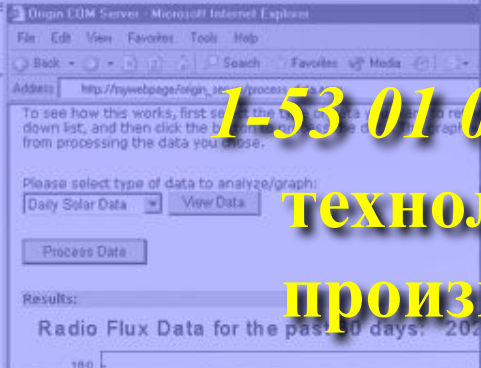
Origin COM Server - Microsoft Internet Explorer

File Edit View Favorites Tools Help

Back Search Favorites Media

Address http://mywebpage/origin_server/process

1-53 01 0

To see how this works, first se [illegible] the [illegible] down list, and then click the b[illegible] from processing the data you chose.

Please select type of data to analyze/graph:

технол

Daily Solar Data View Data

Process Data

произ

Results:

Radio Flux Data for the pa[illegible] 0 days: 20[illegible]

180